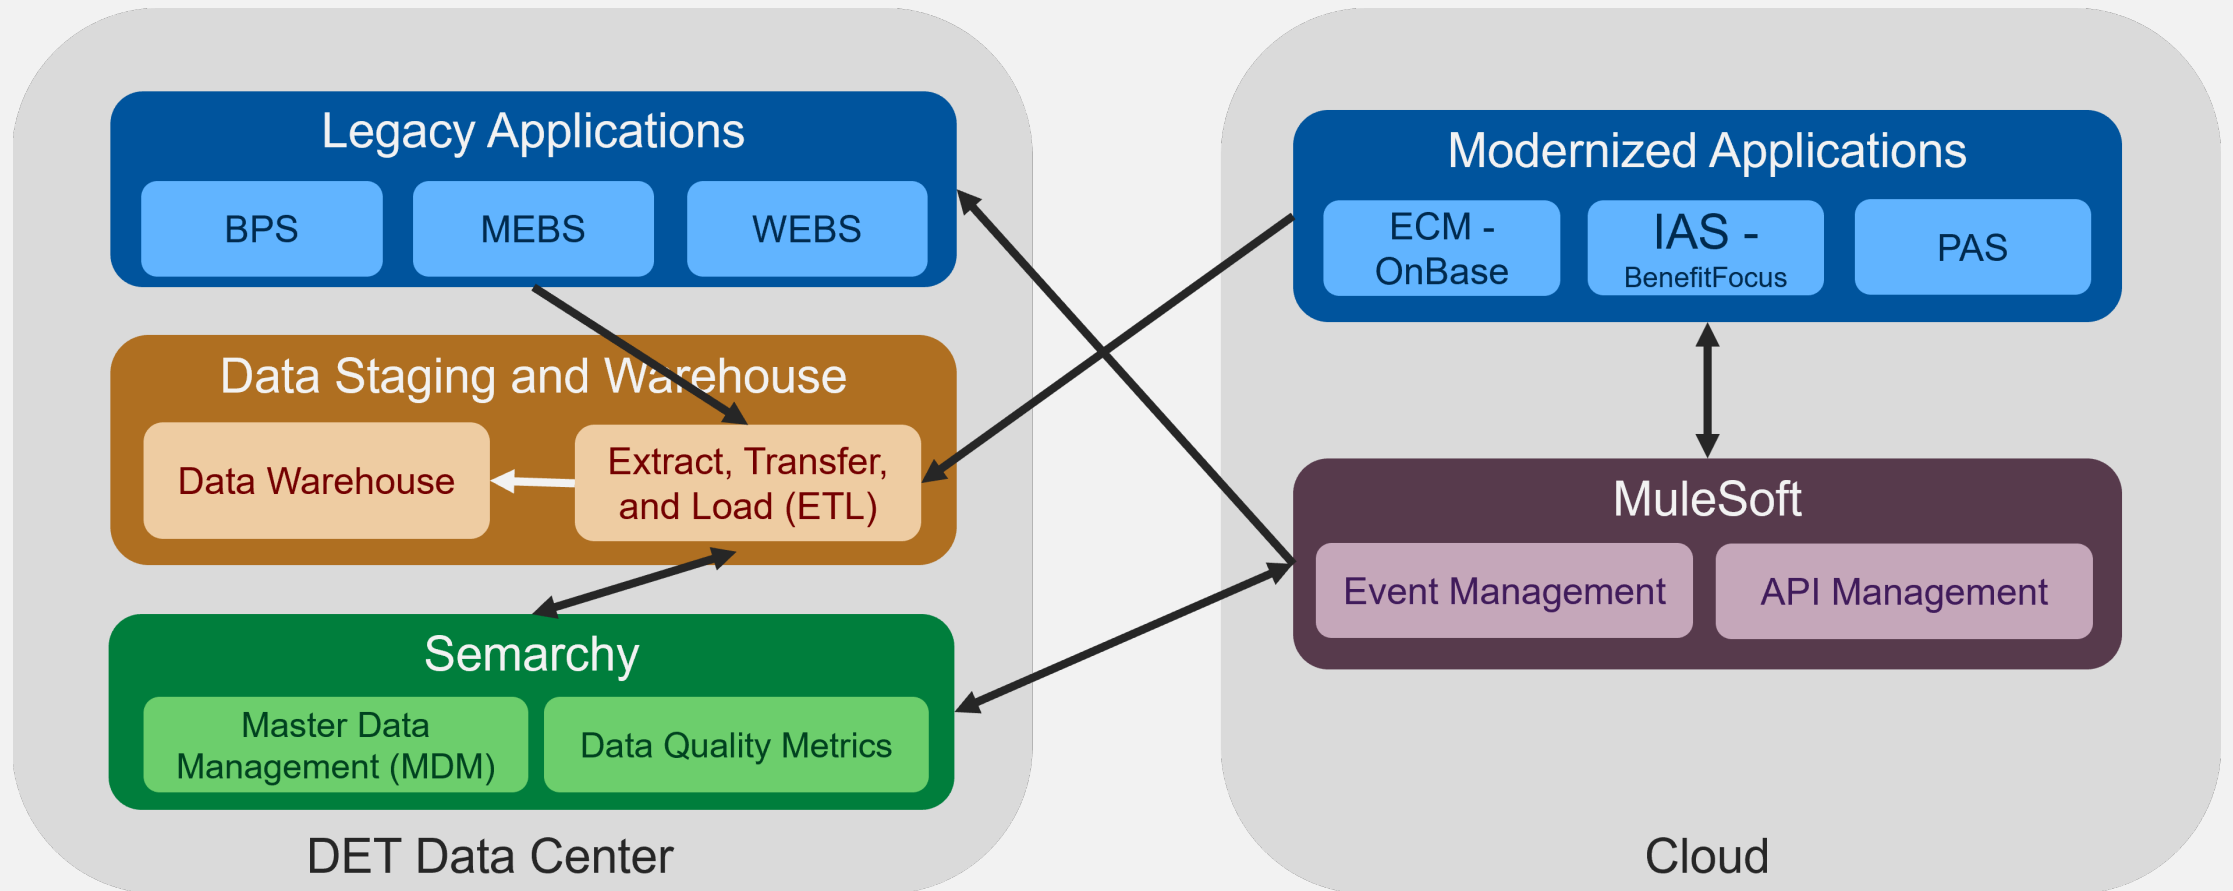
Legacy Applications

BPS

MEBS

WEBS

Data Staging and Warehouse

Data Warehouse

Extract, Transfer, and Load (ETL)

Semarchy

Master Data Management (MDM)

Data Quality Metrics

DET Data Center

Modernized Applications

ECM - OnBase

IAS - BenefitFocus

PAS

MuleSoft

Event Management

API Management

Cloud